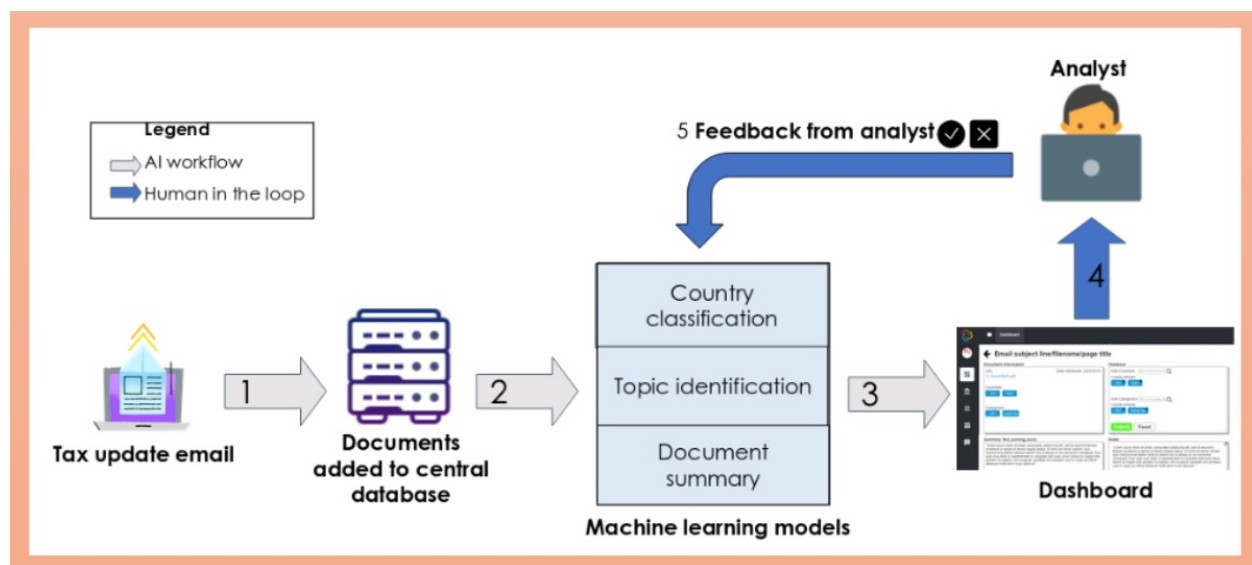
Legend
AI workflow
Human in the loop

Analyst

5 Feedback from analyst

Tax update email

1

Documents added to central database

2

Country classification

Topic identification

Document summary

Machine learning models

3

4

Dashboard

Email subject line/filename/page title

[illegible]